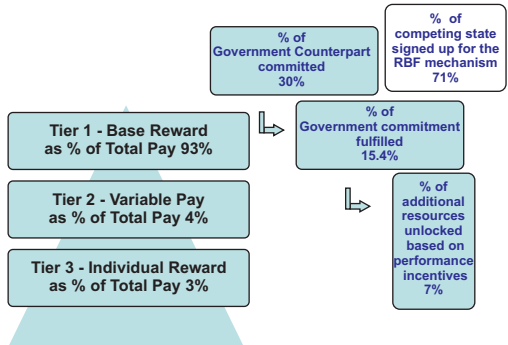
% of Government Counterpart committed 30%

% of competing state signed up for the RBF mechanism 71%

Tier 1 - Base Reward as % of Total Pay 93%

% of Government commitment fulfilled 15.4%

Tier 2 - Variable Pay as % of Total Pay 4%

% of additional resources unlocked based on performance incentives 7%

Tier 3 - Individual Reward as % of Total Pay 3%